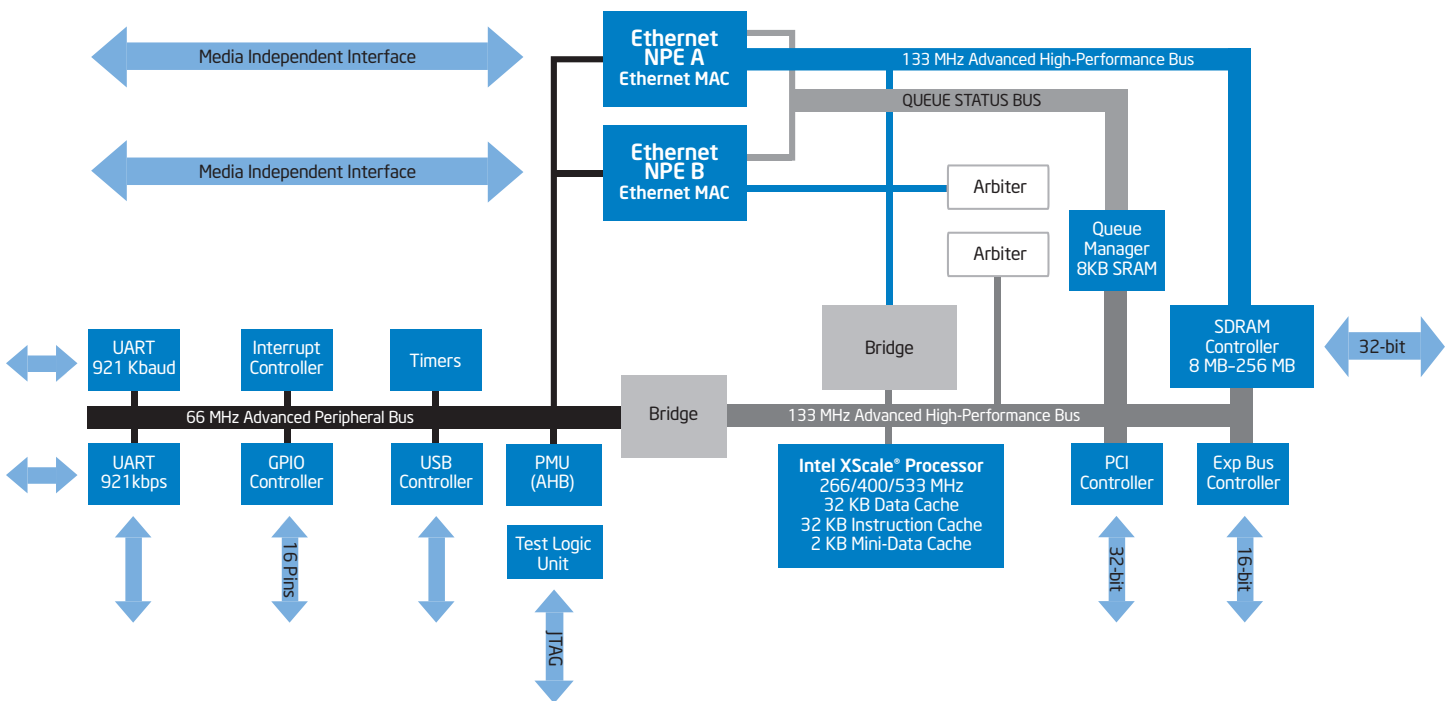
Media Independent Interface

Media Independent Interface

Ethernet NPE A Ethernet MAC

Ethernet NPE B Ethernet MAC

133 MHz Advanced High-Performance Bus

QUEUE STATUS BUS

Arbiter

Arbiter

Queue Manager 8KB SRAM

SDRAM Controller 8 MB–256 MB

32-bit

Bridge

UART 921 Kbaud

Interrupt Controller

Timers

66 MHz Advanced Peripheral Bus

Bridge

133 MHz Advanced High-Performance Bus

UART 921kbps

GPIO Controller

USB Controller

PMU (AHB)

Intel XScale® Processor
266/400/533 MHz
32 KB Data Cache
32 KB Instruction Cache
2 KB Mini-Data Cache

PCI Controller

Exp Bus Controller

16 Pins

Test Logic Unit

JTAG

32-bit

16-bit